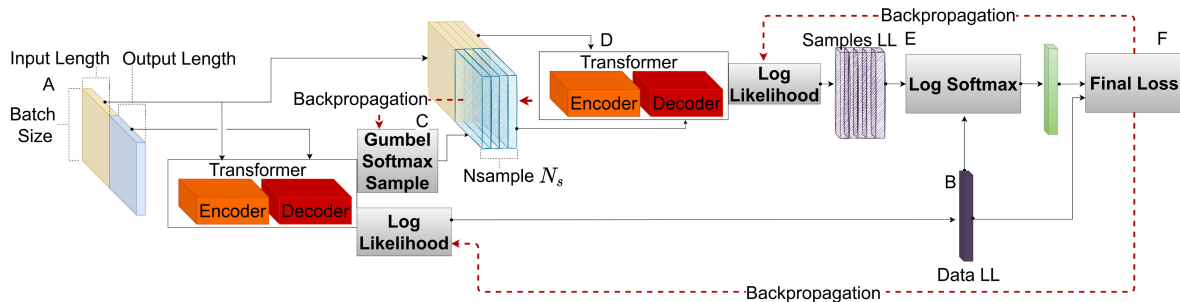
Backpropagation

Input Length
Output Length
A
Batch Size

D
Transformer
Encoder
Decoder
Log Likelihood
Samples LL
E
Log Softmax
F
Final Loss

Backpropagation
C
Gumbel Softmax Sample
Nsample $N_s$

Transformer
Encoder
Decoder
Log Likelihood

B
Data LL

Backpropagation